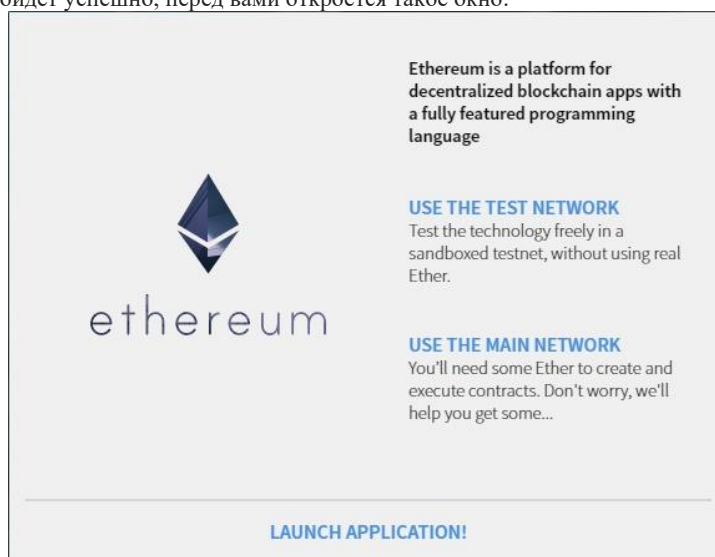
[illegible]ойдет успешно, перед вами откроется такое окно.

Ethereum is a platform for decentralized blockchain apps with a fully featured programming language

ethereum

USE THE TEST NETWORK
Test the technology freely in a sandboxed testnet, without using real Ether.

USE THE MAIN NETWORK
You'll need some Ether to create and execute contracts. Don't worry, we'll help you get some...

LAUNCH APPLICATION!